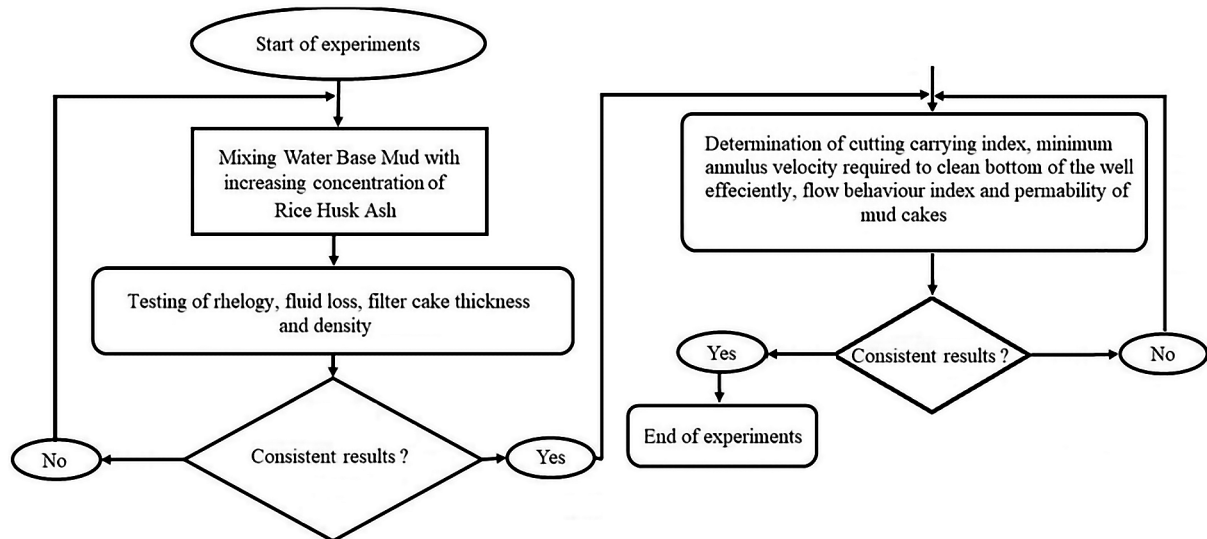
Start of experiments

Mixing Water Base Mud with increasing concentration of Rice Husk Ash

Testing of rhelogy, fluid loss, filter cake thickness and density

Consistent results ?

No

Yes

Determination of cutting carrying index, minimum annulus velocity required to clean bottom of the well effeciently, flow behaviour index and permability of mud cakes

Consistent results ?

Yes

No

End of experiments